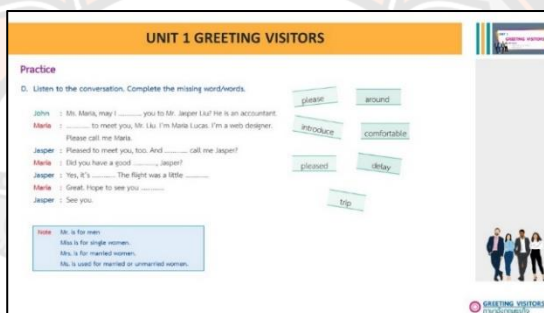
UNIT 1 GREETING VISITORS

Practice

D. Listen to the conversation. Complete the missing word/words.

John : Ms. Maria, may I .......... you to Mr. Jasper Liu? He is an accountant.
Maria : .......... to meet you, Mr. Liu. I'm Maria Lucas. I'm a web designer. Please call me Maria.
Jasper : Pleased to meet you, too. And .......... call me Jasper?
Maria : Did you have a good .........., Jasper?
Jasper : Yes, it's .......... The flight was a little ..........
Maria : Great. Hope to see you ..........
Jasper : See you.

please
around
introduce
comfortable
pleased
delay
trip

Note Mr. is for men
Miss is for single women.
Mrs. is for married women.
Ms. is used for married or unmarried women.

GREETING VISITORS